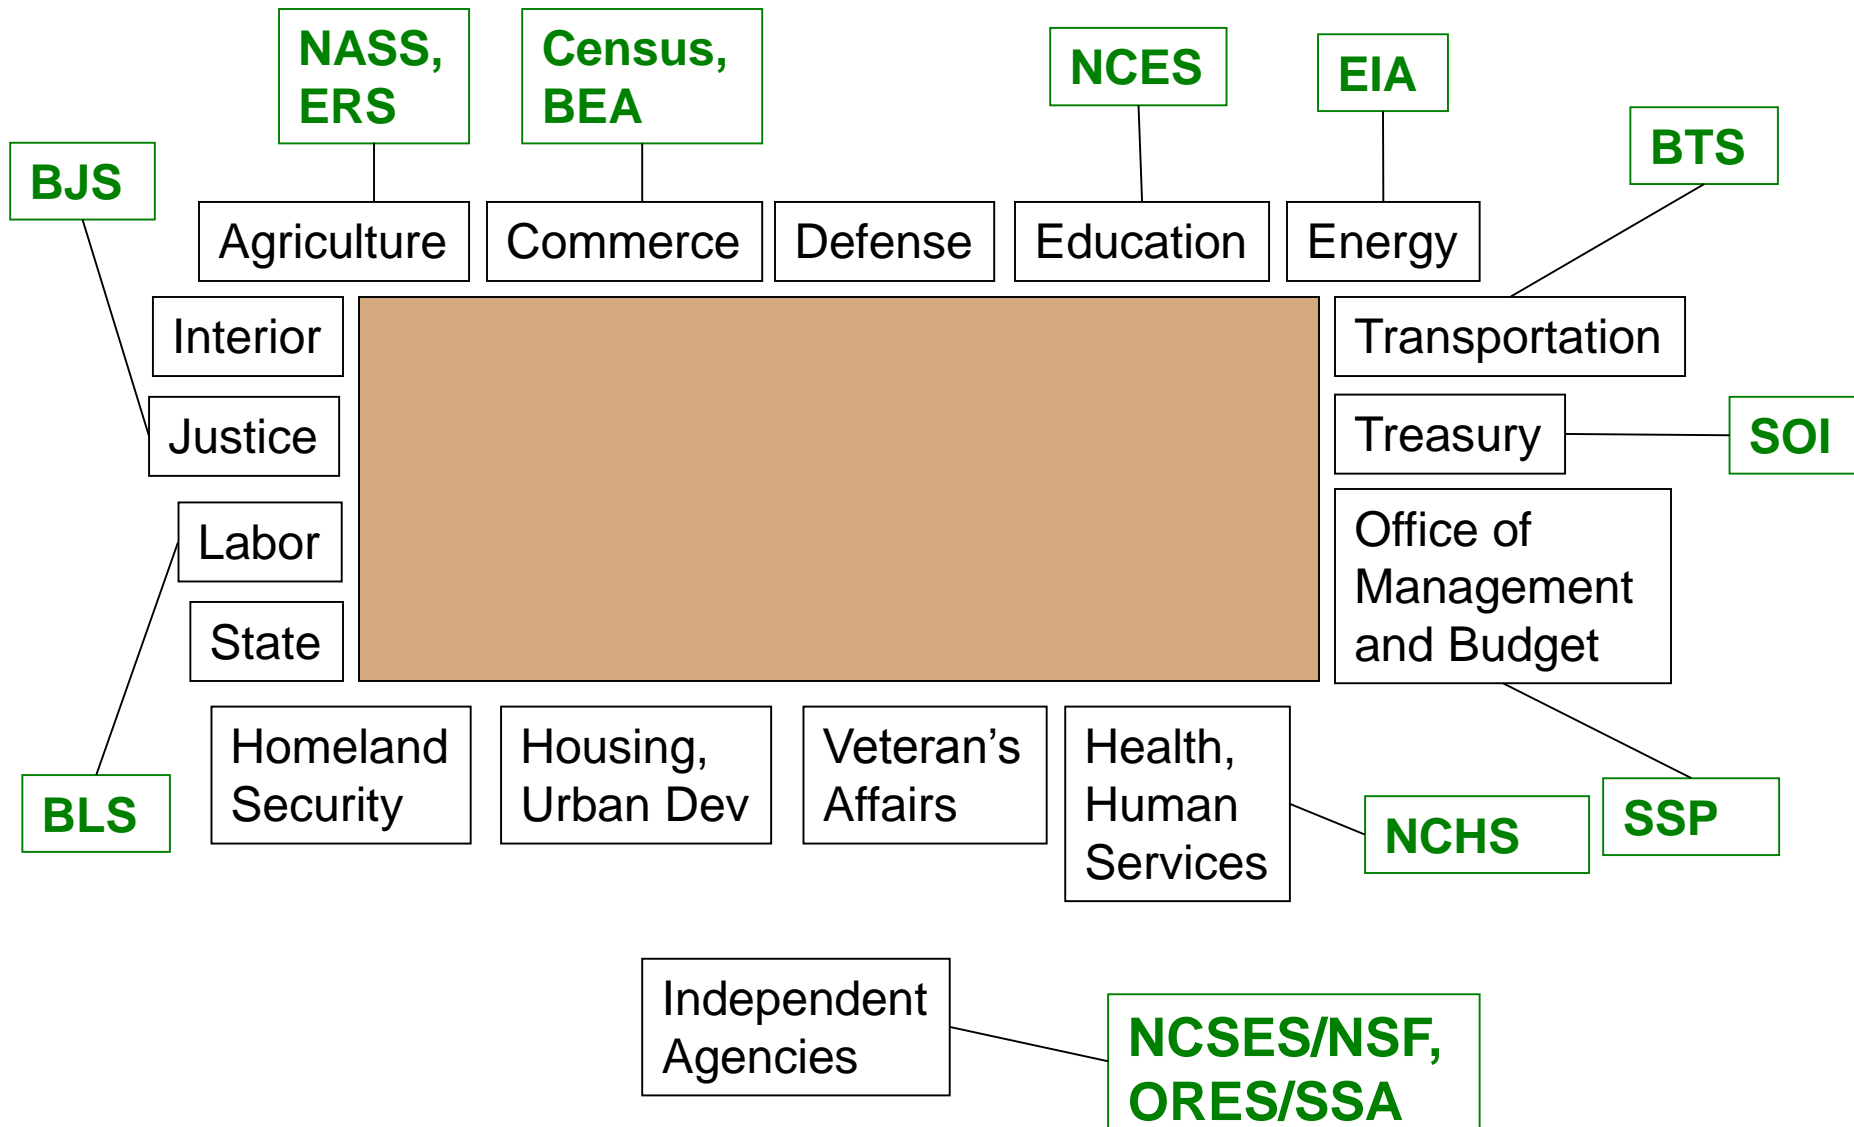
NASS, ERS

Census, BEA

NCES

EIA

BTS

BJS

Agriculture

Commerce

Defense

Education

Energy

Interior

Transportation

Justice

Treasury

SOI

Labor

Office of Management and Budget

State

Homeland Security

Housing, Urban Dev

Veteran's Affairs

Health, Human Services

NCHS

SSP

BLS

Independent Agencies

NCSES/NSF, ORES/SSA